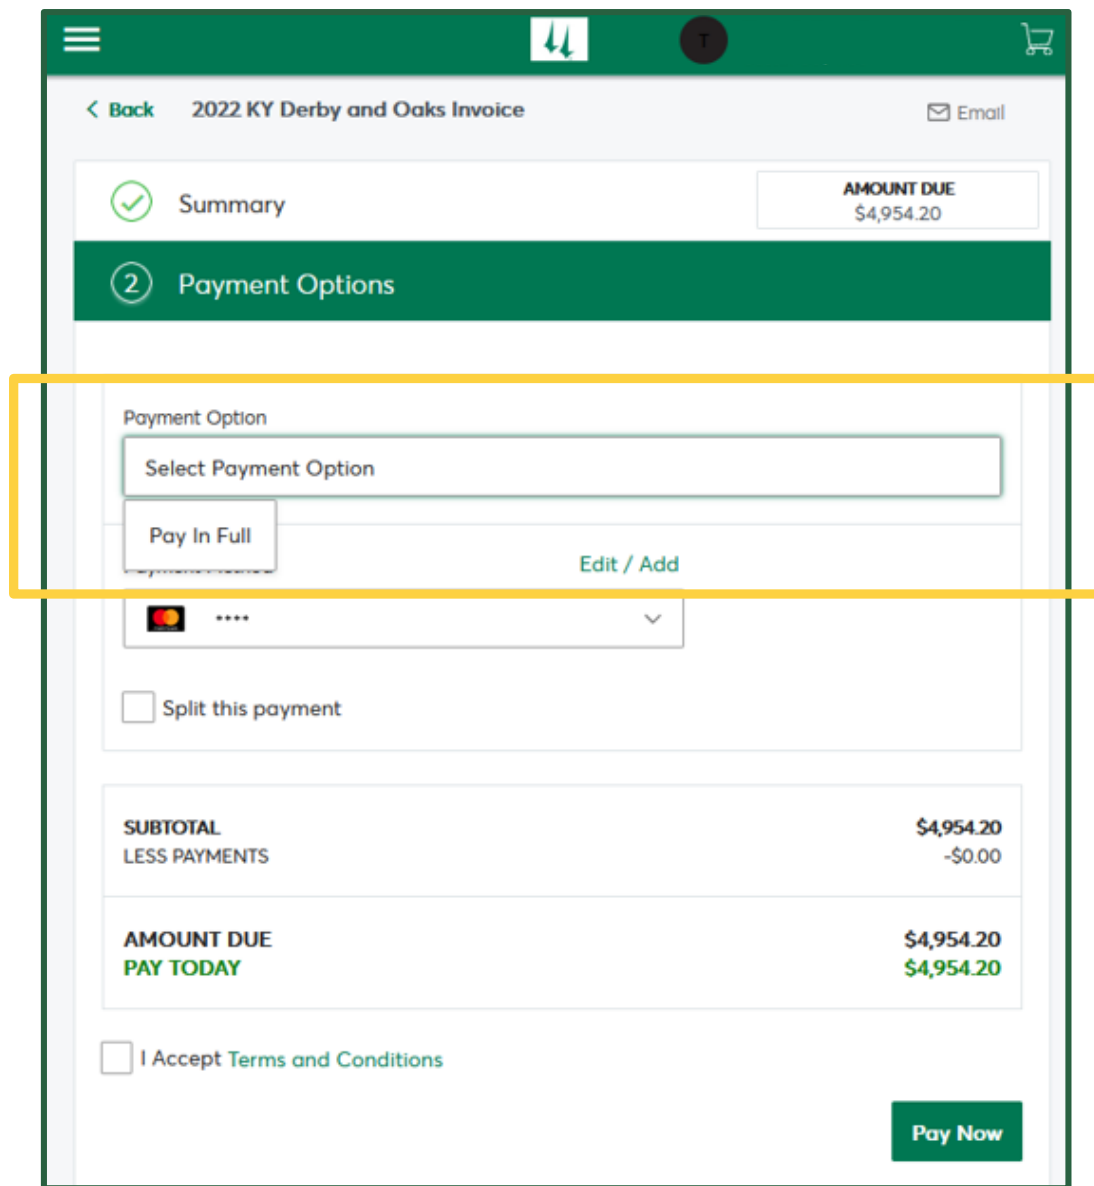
T

< Back 2022 KY Derby and Oaks Invoice

Email

Summary

AMOUNT DUE
$4,954.20

2 Payment Options

Payment Option

Select Payment Option

Pay In Full

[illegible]

Edit / Add

••••

Split this payment

SUBTOTAL $4,954.20
LESS PAYMENTS -$0.00

AMOUNT DUE $4,954.20
PAY TODAY $4,954.20

I Accept Terms and Conditions

Pay Now